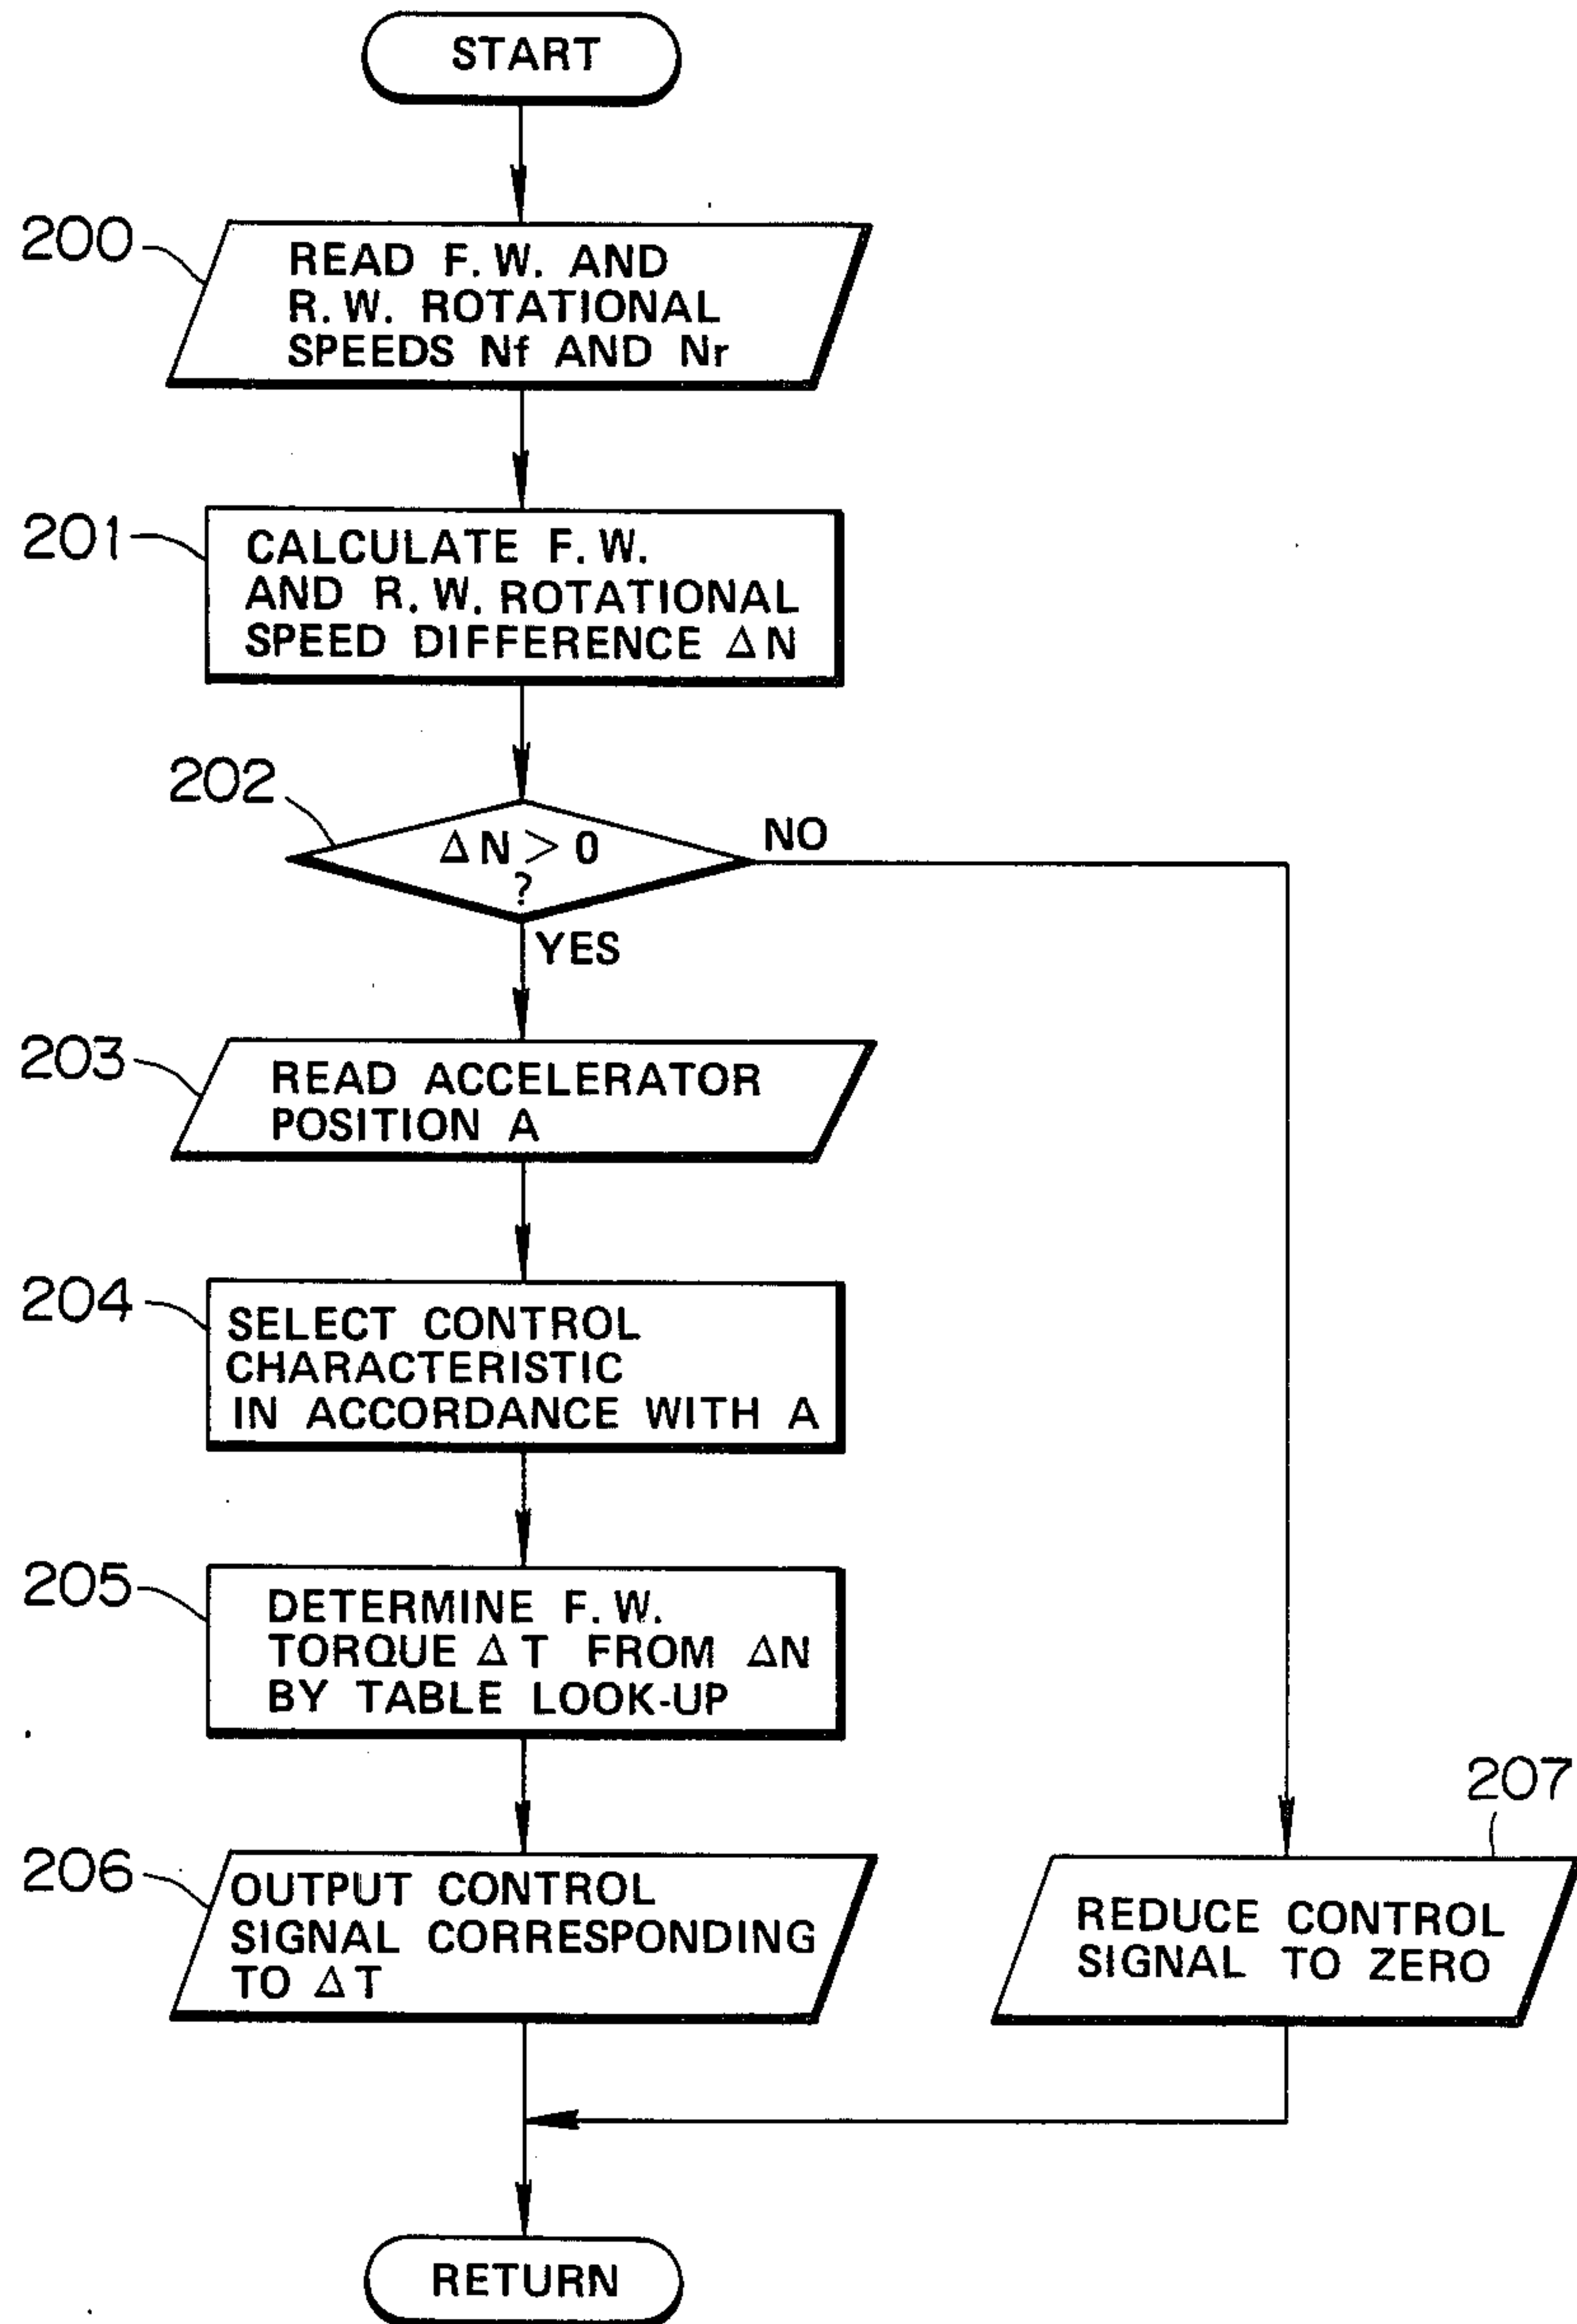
START

200

READ F.W. AND R.W. ROTATIONAL SPEEDS Nf AND Nr

201

CALCULATE F.W. AND R.W. ROTATIONAL SPEED DIFFERENCE $\Delta$N

202

$\Delta N > 0$ ?

NO

YES

203

READ ACCELERATOR POSITION A

204

SELECT CONTROL CHARACTERISTIC IN ACCORDANCE WITH A

205

DETERMINE F.W. TORQUE $\Delta$T FROM $\Delta$N BY TABLE LOOK-UP

206

OUTPUT CONTROL SIGNAL CORRESPONDING TO $\Delta$T

207

REDUCE CONTROL SIGNAL TO ZERO

RETURN